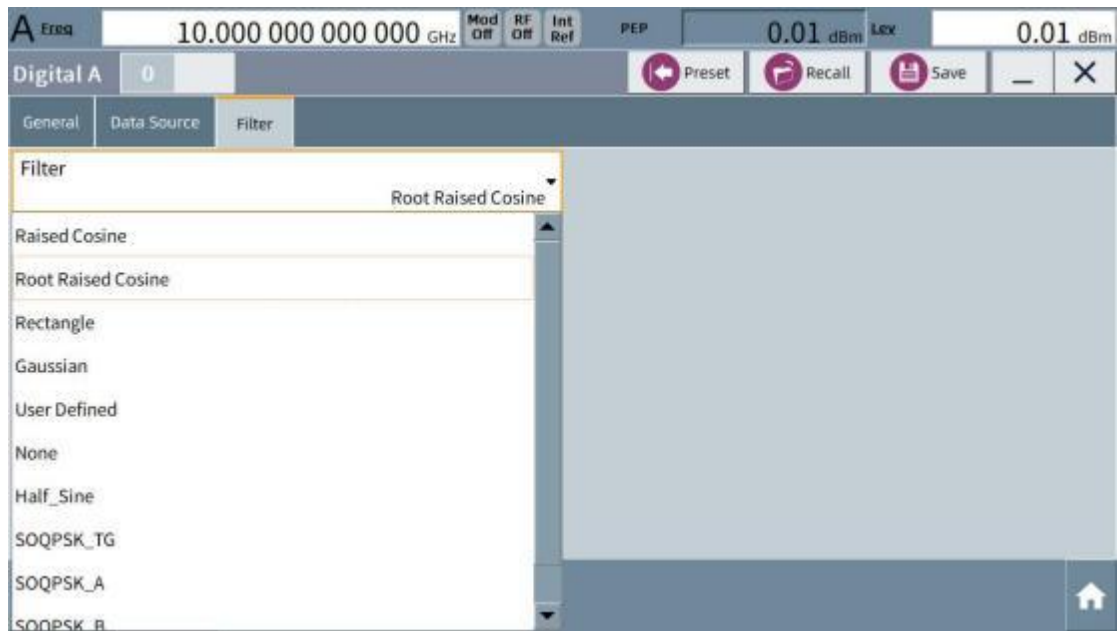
A Freq 10.000 000 000 000 GHz Mod Off RF Off Int Ref PEP 0.01 dBm Lev 0.01 dBm

Digital A 0 Preset Recall Save _ ×

General Data Source Filter

Filter
Root Raised Cosine

Raised Cosine

Root Raised Cosine

Rectangle

Gaussian

User Defined

None

Half_Sine

SOQPSK_TG

SOQPSK_A

SOQPSK_B